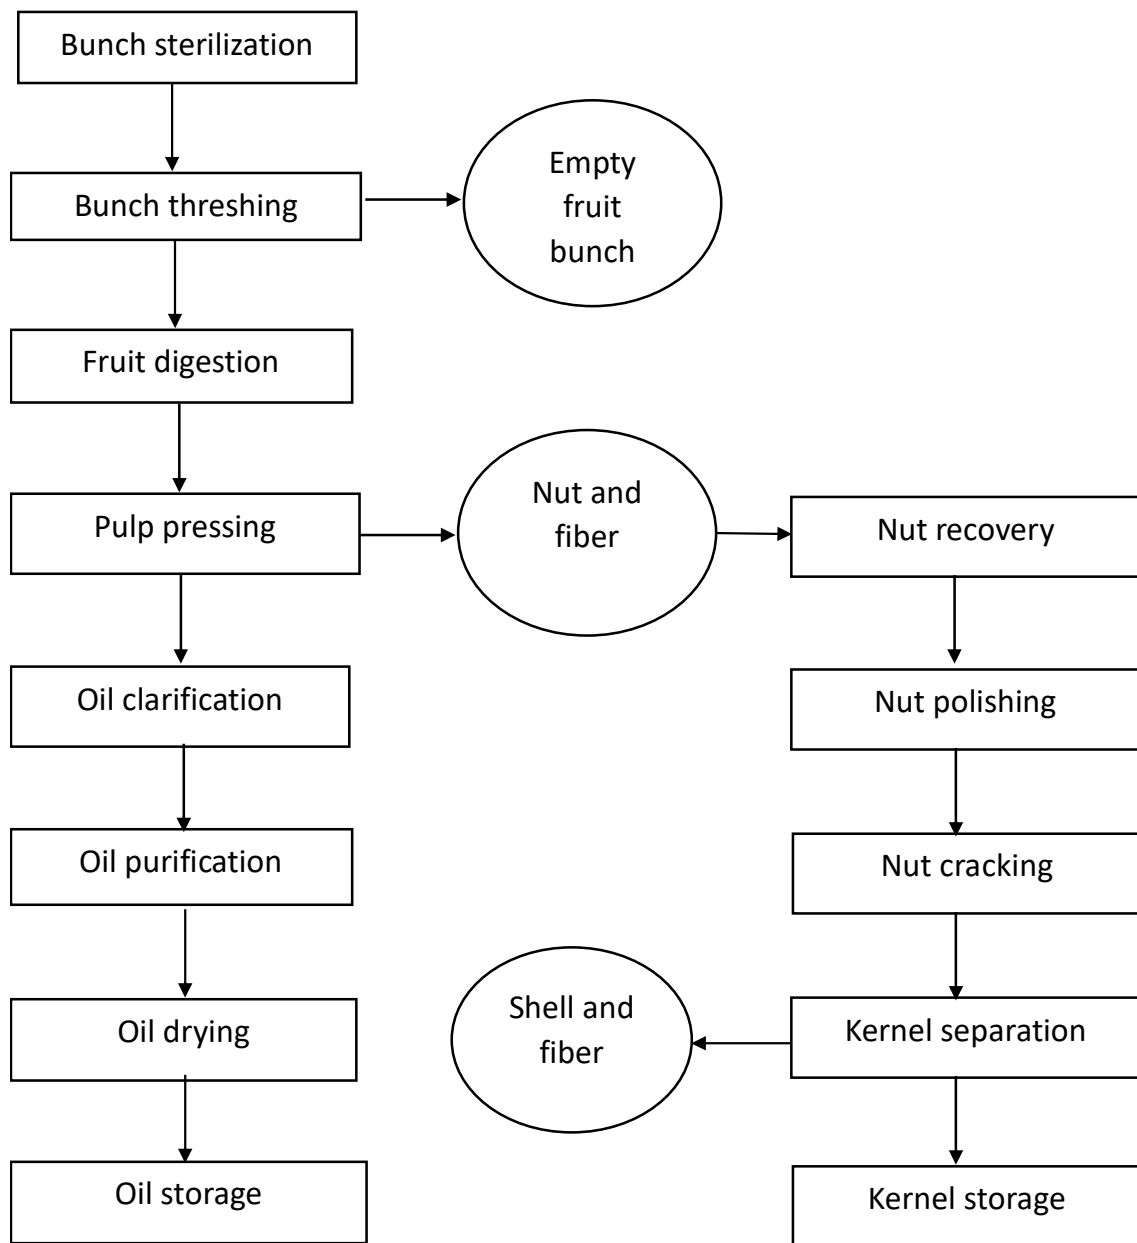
Bunch sterilization

Bunch threshing

Empty fruit bunch

Fruit digestion

Pulp pressing

Nut and fiber

Nut recovery

Oil clarification

Nut polishing

Oil purification

Nut cracking

Shell and fiber

Kernel separation

Oil drying

Oil storage

Kernel storage